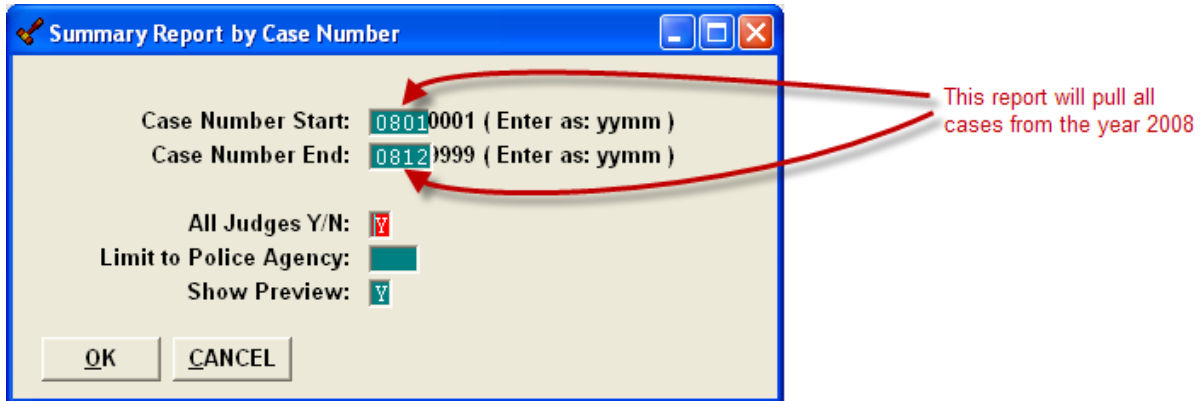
Summary Report by Case Number

Case Number Start: 0801 0001 ( Enter as: yymm )
Case Number End: 0812 9999 ( Enter as: yymm )

All Judges Y/N: Y
Limit to Police Agency:
Show Preview: Y

OK CANCEL

This report will pull all cases from the year 2008